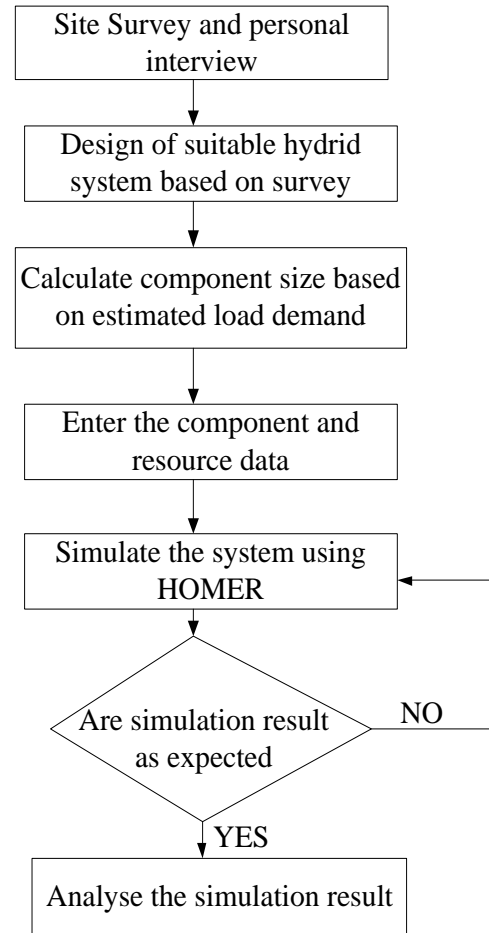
Site Survey and personal interview

Design of suitable hydrid system based on survey

Calculate component size based on estimated load demand

Enter the component and resource data

Simulate the system using HOMER

Are simulation result as expected

NO

YES

Analyse the simulation result